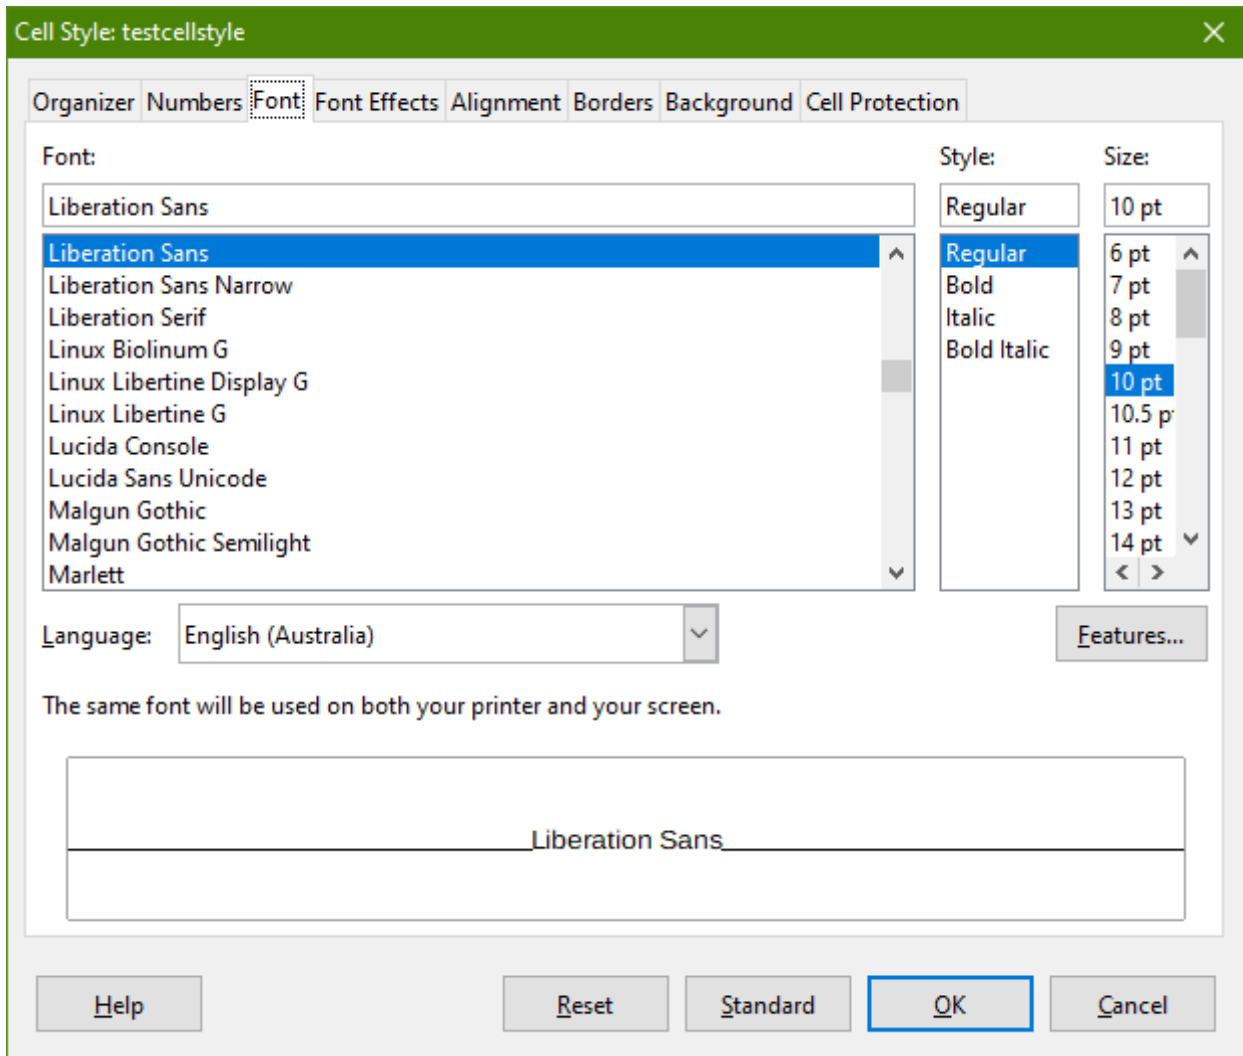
Cell Style: testcellstyle

Organizer Numbers Font Font Effects Alignment Borders Background Cell Protection

Font:

Liberation Sans

Liberation Sans
Liberation Sans Narrow
Liberation Serif
Linux Biolinum G
Linux Libertine Display G
Linux Libertine G
Lucida Console
Lucida Sans Unicode
Malgun Gothic
Malgun Gothic Semilight
Marlett

Style:

Regular

Regular
Bold
Italic
Bold Italic

Size:

10 pt

6 pt
7 pt
8 pt
9 pt
10 pt
10.5 p
11 pt
12 pt
13 pt
14 pt

Language: English (Australia)

Features...

The same font will be used on both your printer and your screen.

Liberation Sans

Help Reset Standard OK Cancel